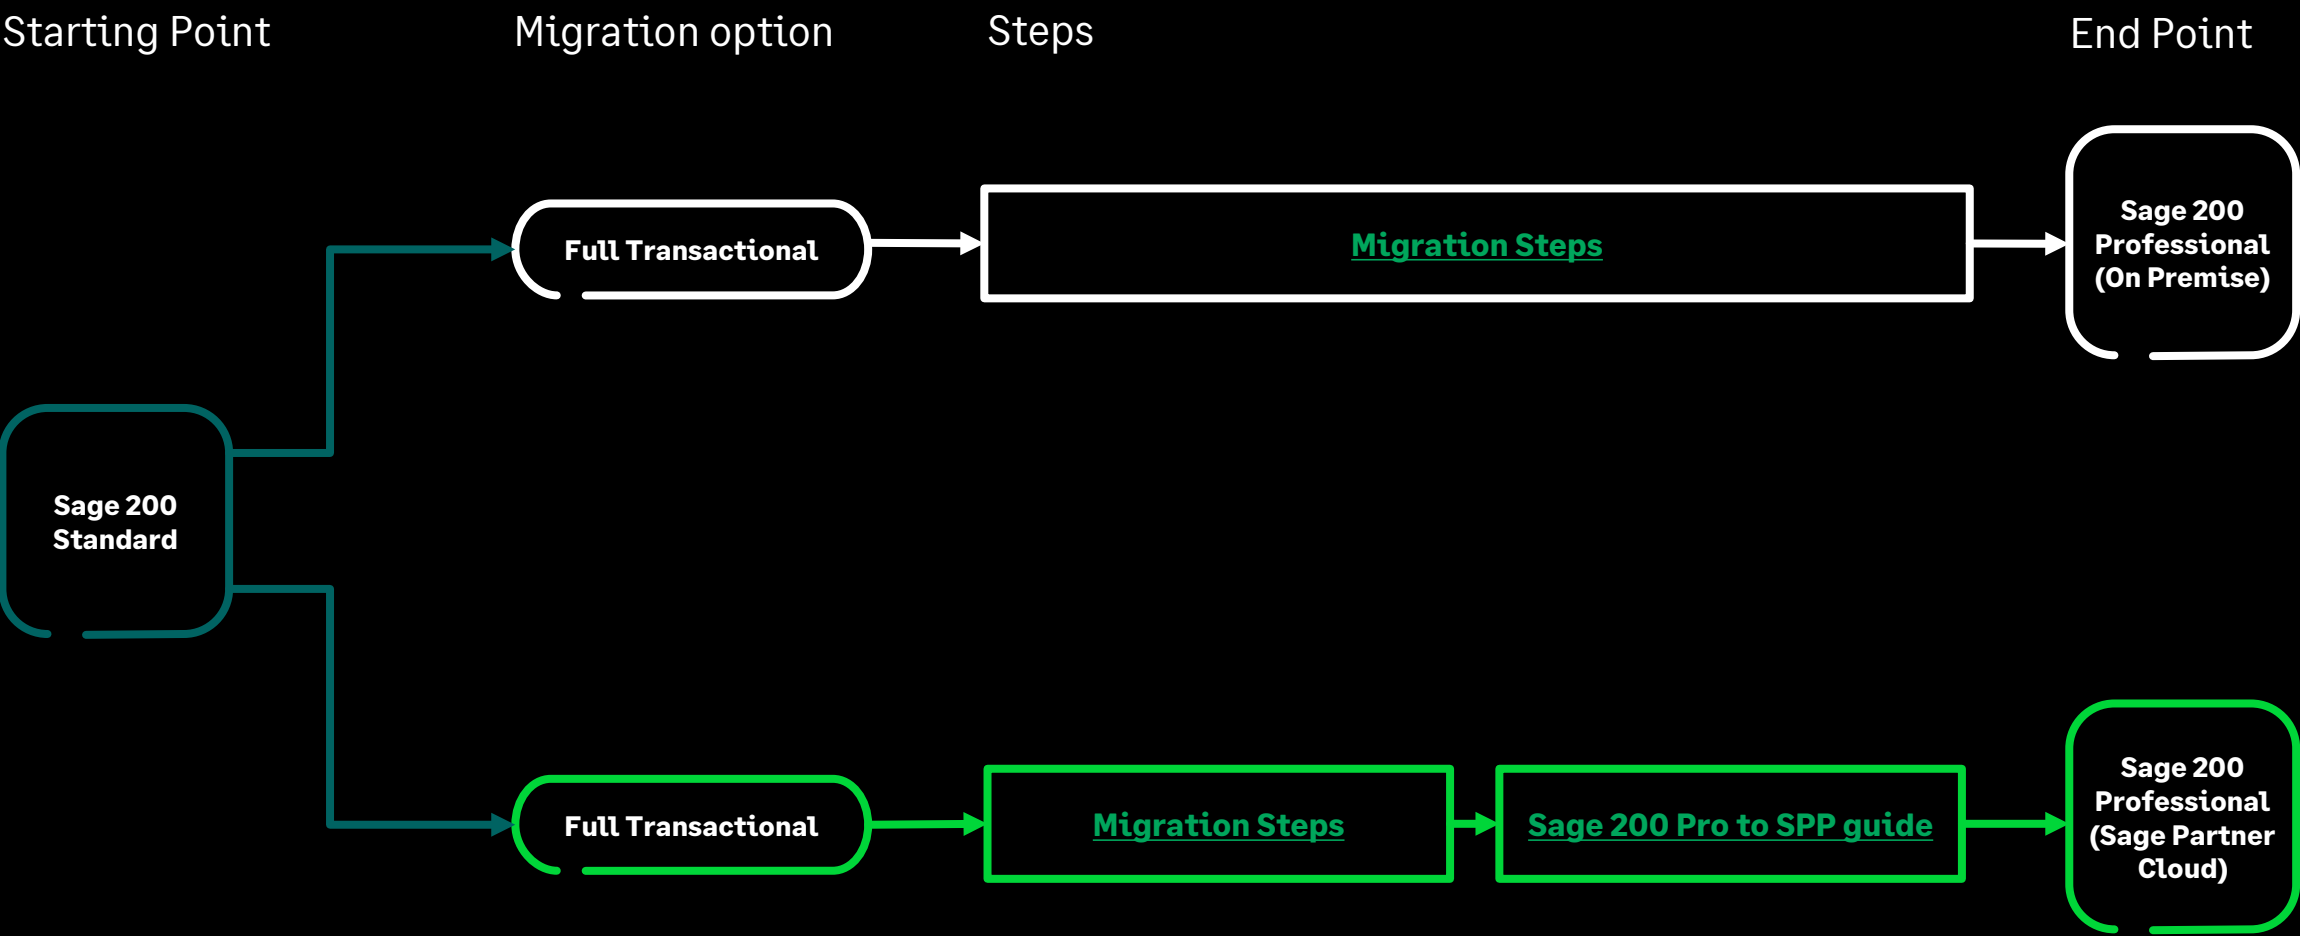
Starting Point

Migration option

Steps

End Point

Full Transactional

Migration Steps

Sage 200 Professional (On Premise)

Sage 200 Standard

Full Transactional

Migration Steps

Sage 200 Pro to SPP guide

Sage 200 Professional (Sage Partner Cloud)